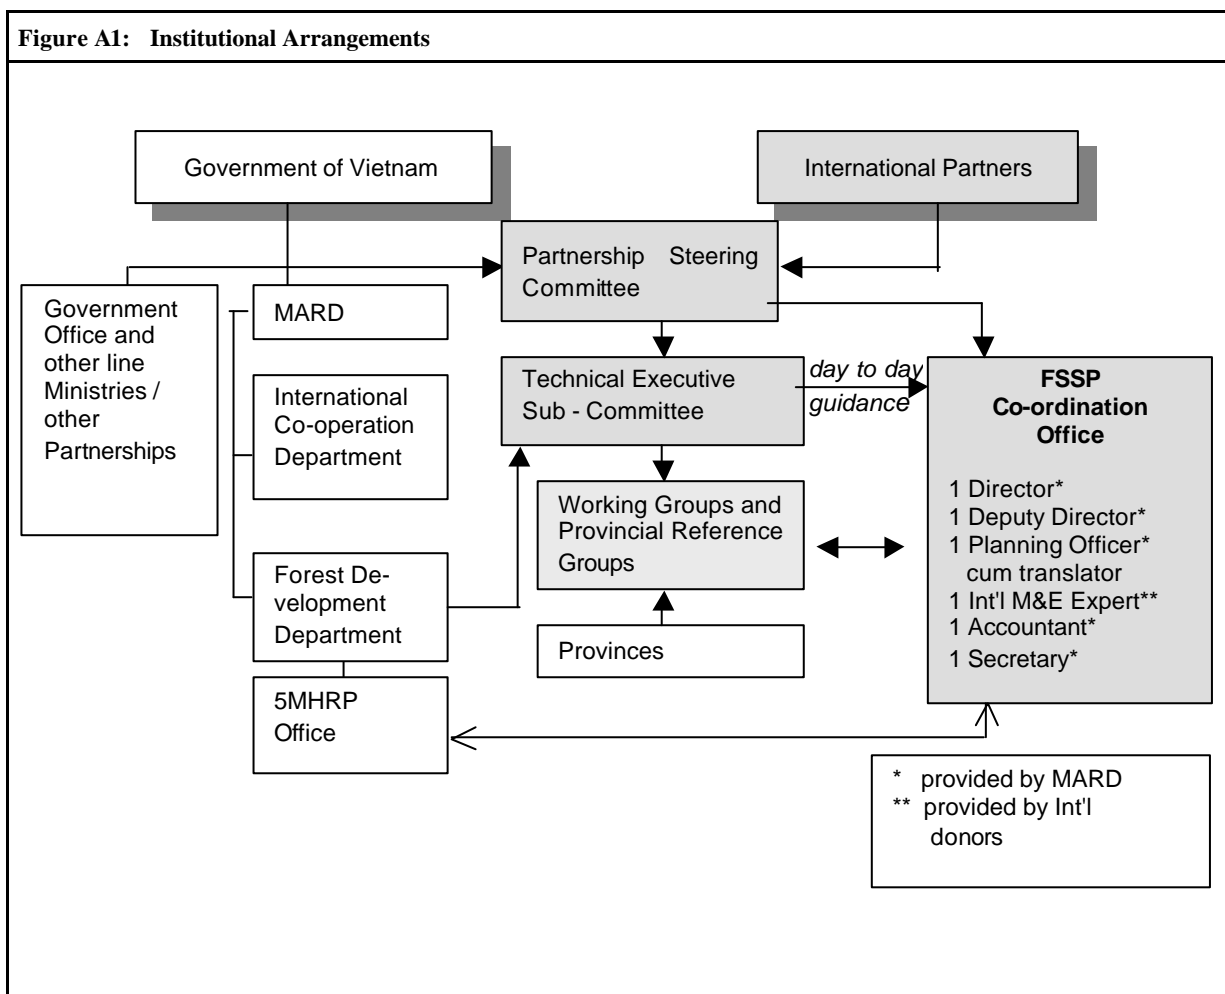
Figure A1: Institutional Arrangements

Government of Vietnam

International Partners

Partnership Steering Committee

Government Office and other line Ministries / other Partnerships

MARD

International Co-operation Department

Forest Development Department

5MHRP Office

Technical Executive Sub - Committee

day to day guidance

Working Groups and Provincial Reference Groups

Provinces

FSSP Co-ordination Office

1 Director*
1 Deputy Director*
1 Planning Officer* cum translator
1 Int'l M&E Expert**
1 Accountant*
1 Secretary*

* provided by MARD
** provided by Int'l donors